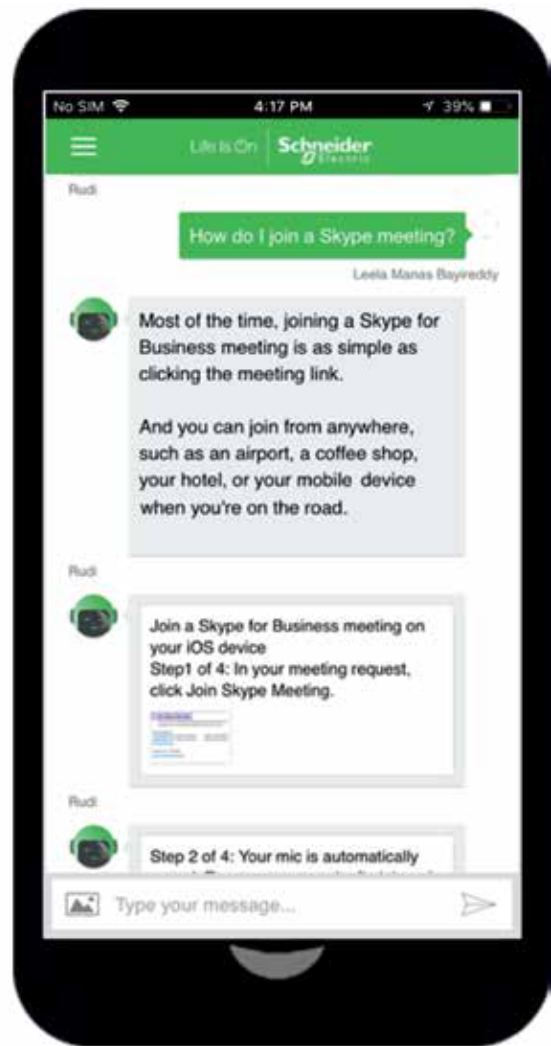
No SIM 4:17 PM 39%

Life Is On | Schneider Electric

Rudi

How do I join a Skype meeting?

Leela Manas Bayireddy

Most of the time, joining a Skype for Business meeting is as simple as clicking the meeting link.

And you can join from anywhere, such as an airport, a coffee shop, your hotel, or your mobile device when you're on the road.

Rudi

Join a Skype for Business meeting on your iOS device
Step1 of 4: In your meeting request, click Join Skype Meeting.

Rudi

Step 2 of 4: Your mic is automatically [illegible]

Type your message...